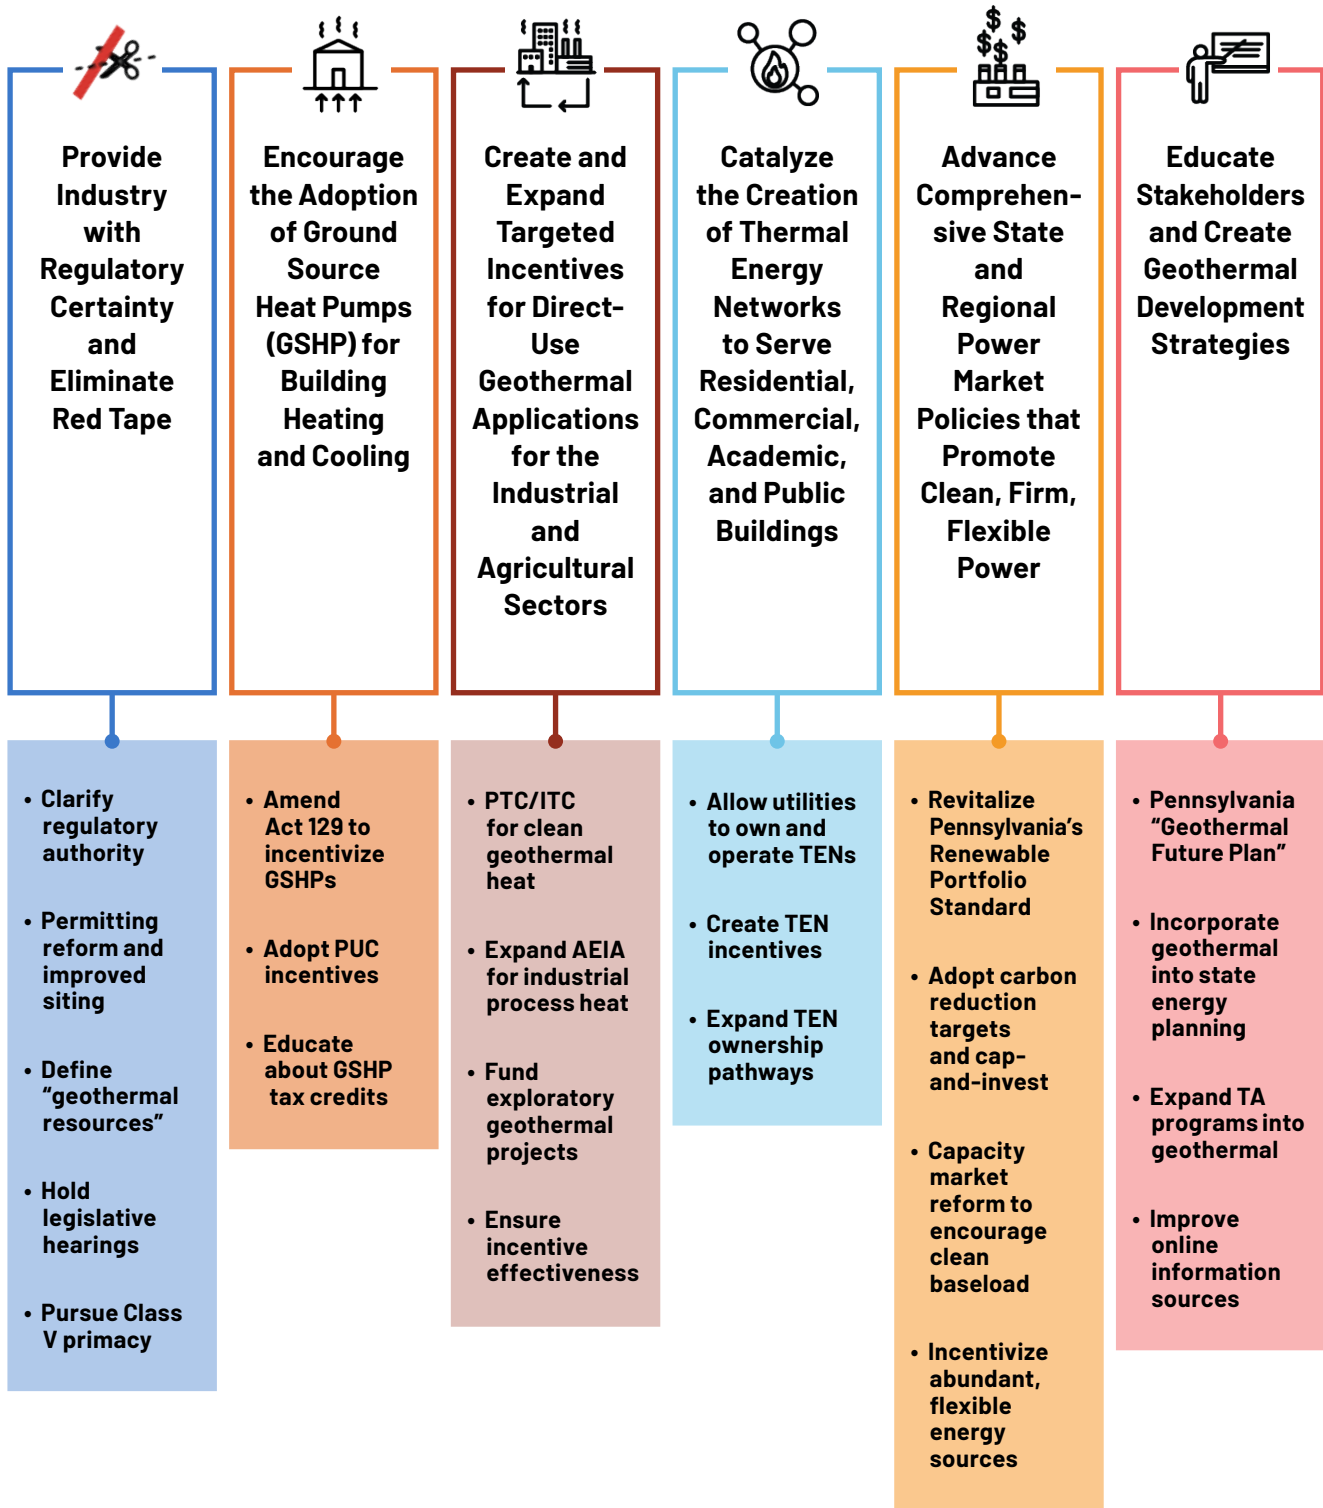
Provide Industry with Regulatory Certainty and Eliminate Red Tape

- Clarify regulatory authority
- Permitting reform and improved siting
- Define “geothermal resources”
- Hold legislative hearings
- Pursue Class V primacy

Encourage the Adoption of Ground Source Heat Pumps (GSHP) for Building Heating and Cooling

- Amend Act 129 to incentivize GSHPs
- Adopt PUC incentives
- Educate about GSHP tax credits

Create and Expand Targeted Incentives for Direct-Use Geothermal Applications for the Industrial and Agricultural Sectors

- PTC/ITC for clean geothermal heat
- Expand AEIA for industrial process heat
- Fund exploratory geothermal projects
- Ensure incentive effectiveness

Catalyze the Creation of Thermal Energy Networks to Serve Residential, Commercial, Academic, and Public Buildings

- Allow utilities to own and operate TENs
- Create TEN incentives
- Expand TEN ownership pathways

Advance Comprehensive State and Regional Power Market Policies that Promote Clean, Firm, Flexible Power

- Revitalize Pennsylvania’s Renewable Portfolio Standard
- Adopt carbon reduction targets and cap-and-invest
- Capacity market reform to encourage clean baseload
- Incentivize abundant, flexible energy sources

Educate Stakeholders and Create Geothermal Development Strategies

- Pennsylvania “Geothermal Future Plan”
- Incorporate geothermal into state energy planning
- Expand TA programs into geothermal
- Improve online information sources